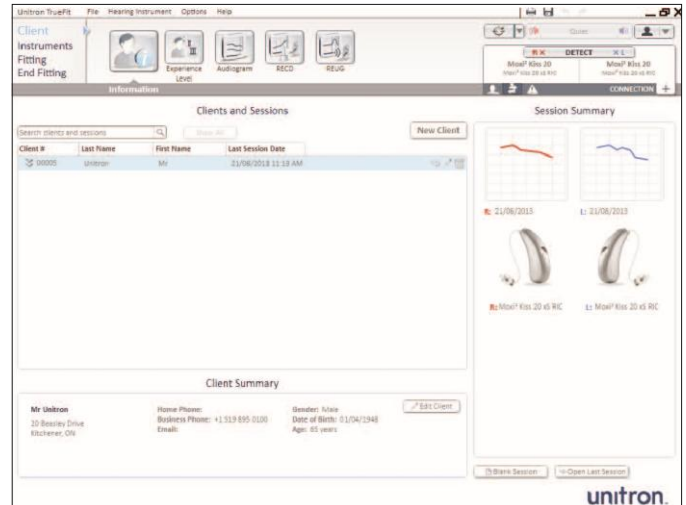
Unitron TrueFit File Hearing Instrument Options Help

Client
Instruments
Fitting
End Fitting

Information Experience Level Audiogram RECD REUG

Quiet

R X DETECT X L
Moxi² Kiss 20 Moxi² Kiss 20
Moxi² Kiss 20 x5 RIC Moxi² Kiss 20 x5 RIC

CONNECTION

Clients and Sessions

Search clients and sessions Show All New Client

| Client # | Last Name | First Name | Last Session Date |
|---|---|---|---|
| 00005 | Unitron | Mr | 21/08/2013 11:13 AM |

Session Summary

R: 21/08/2013 L: 21/08/2013

R: Moxi² Kiss 20 x5 RIC L: Moxi² Kiss 20 x5 RIC

Client Summary

Mr Unitron
10 Beasley Drive
Kitchener, ON

Home Phone:
Business Phone: +1 519 895 0100
Email:

Gender: Male
Date of Birth: 01/04/1948
Age: 65 years

Edit Client

Blank Session Open Last Session

unitron.